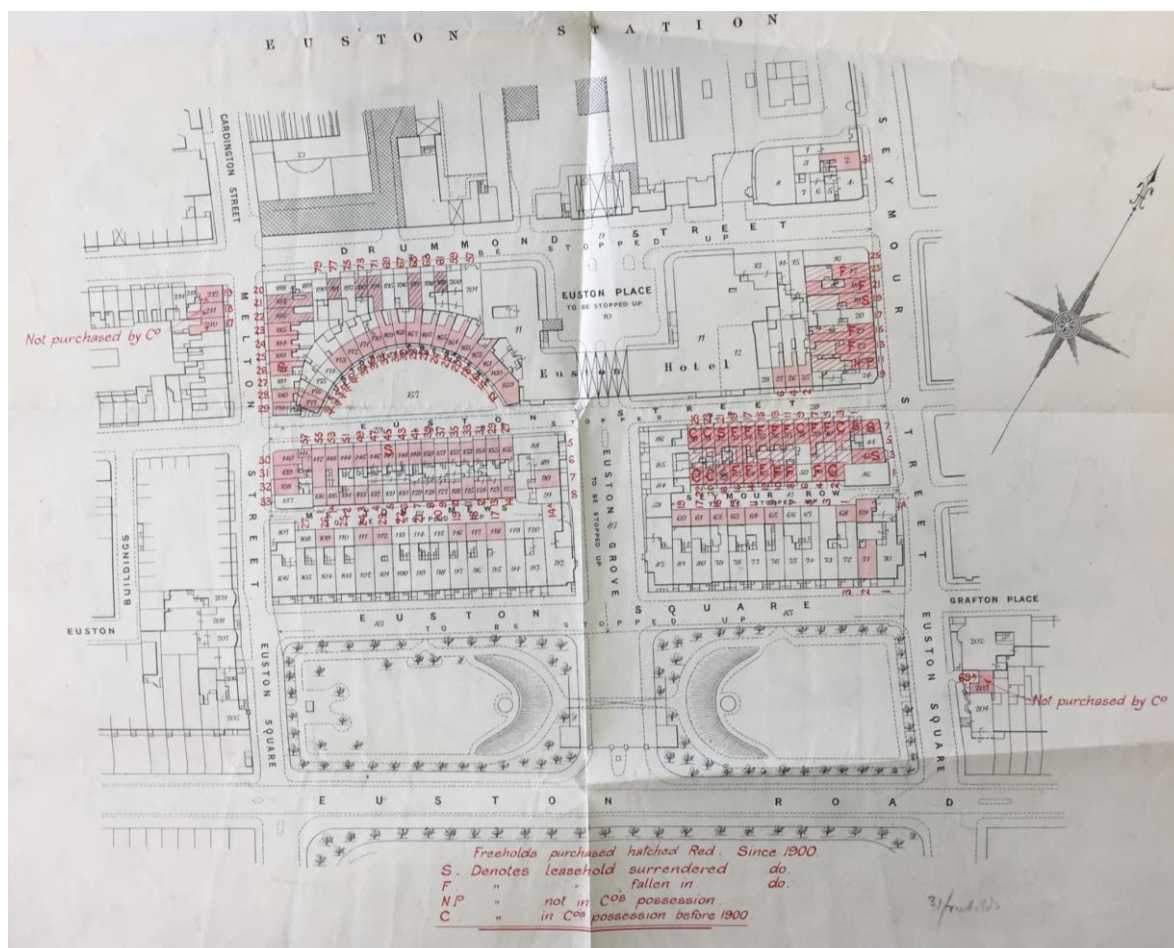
EUSTON STATION

CARDINGTON STREET

SEYMOUR STREET

DRUMMOND STREET TO BE STOPPED UP

EUSTON PLACE TO BE STOPPED UP

Euston Hotel

Not purchased by Co

MELTON STREET

EUSTON STREET TO BE STOPPED UP

EUSTON GROVE TO BE STOPPED UP

SEYMOUR ROW

BUILDINGS

EUSTON

EUSTON SQUARE TO BE STOPPED UP

GRAFTON PLACE

EUSTON SQUARE

EUSTON SQUARE

Not purchased by Co

EUSTON ROAD

Freeholds purchased hatched Red. Since 1900
S. Denotes leasehold surrendered do.
F " " fallen in do.
N.P " not in Co's possession
C " in Co's possession before 1900

3/freeholds